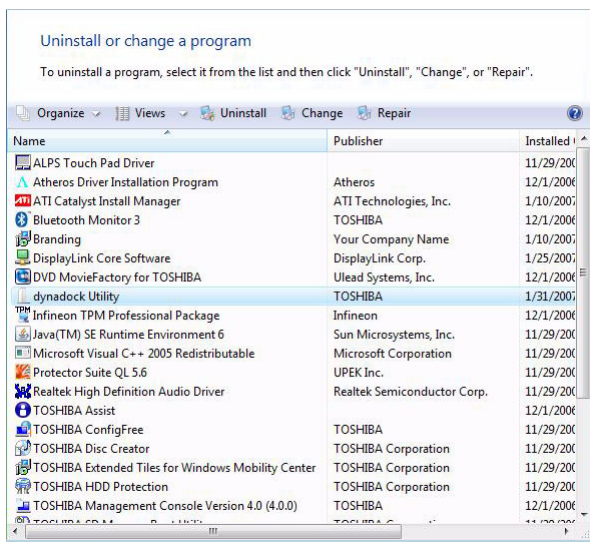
Uninstall or change a program

To uninstall a program, select it from the list and then click "Uninstall", "Change", or "Repair".

Organize Views Uninstall Change Repair

| Name | Publisher | Installed |
|---|---|---|
| ALPS Touch Pad Driver | | 11/29/200 |
| Atheros Driver Installation Program | Atheros | 12/1/2006 |
| ATI Catalyst Install Manager | ATI Technologies, Inc. | 1/10/2007 |
| Bluetooth Monitor 3 | TOSHIBA | 12/1/2006 |
| Branding | Your Company Name | 1/10/2007 |
| DisplayLink Core Software | DisplayLink Corp. | 1/25/2007 |
| DVD MovieFactory for TOSHIBA | Ulead Systems, Inc. | 12/1/2006 |
| dynadock Utility | TOSHIBA | 1/31/2007 |
| Infineon TPM Professional Package | Infineon | 12/1/2006 |
| Java(TM) SE Runtime Environment 6 | Sun Microsystems, Inc. | 11/29/200 |
| Microsoft Visual C++ 2005 Redistributable | Microsoft Corporation | 11/29/200 |
| Protector Suite QL 5.6 | UPEK Inc. | 11/29/200 |
| Realtek High Definition Audio Driver | Realtek Semiconductor Corp. | 11/29/200 |
| TOSHIBA Assist | | 12/1/2006 |
| TOSHIBA ConfigFree | TOSHIBA | 11/29/200 |
| TOSHIBA Disc Creator | TOSHIBA Corporation | 11/29/200 |
| TOSHIBA Extended Tiles for Windows Mobility Center | TOSHIBA Corporation | 11/29/200 |
| TOSHIBA HDD Protection | TOSHIBA Corporation | 11/29/200 |
| TOSHIBA Management Console Version 4.0 (4.0.0) | TOSHIBA | 12/1/2006 |
| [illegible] | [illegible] | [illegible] |